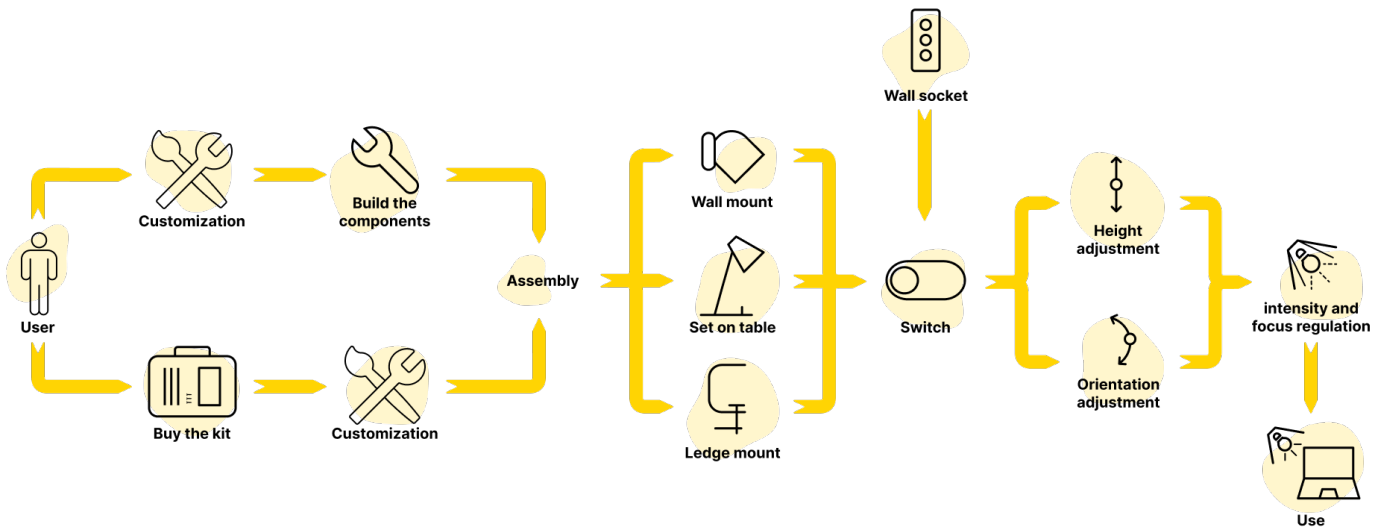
Wall socket

Customization

Build the components

User

Assembly

Wall mount

Set on table

Ledge mount

Switch

Height adjustment

Orientation adjustment

intensity and focus regulation

Buy the kit

Customization

Use